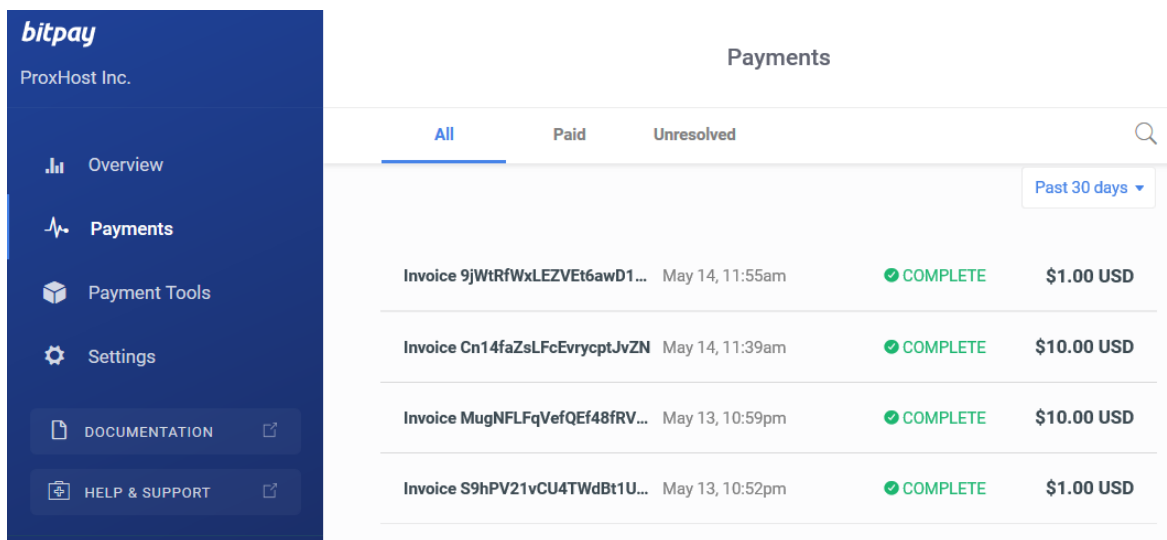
bitpay
ProxHost Inc.

Overview
Payments
Payment Tools
Settings
DOCUMENTATION
HELP & SUPPORT

Payments

All
Paid
Unresolved

Past 30 days

| | | | |
|---|---|---|---|
| Invoice 9jWtRfWxLEZVEt6awD1... | May 14, 11:55am | COMPLETE | $1.00 USD |
| Invoice Cn14faZsLFcEvrycptJvZN | May 14, 11:39am | COMPLETE | $10.00 USD |
| Invoice MugNFLFqVefQEf48fRV... | May 13, 10:59pm | COMPLETE | $10.00 USD |
| Invoice S9hPV21vCU4TWdBt1U... | May 13, 10:52pm | COMPLETE | $1.00 USD |